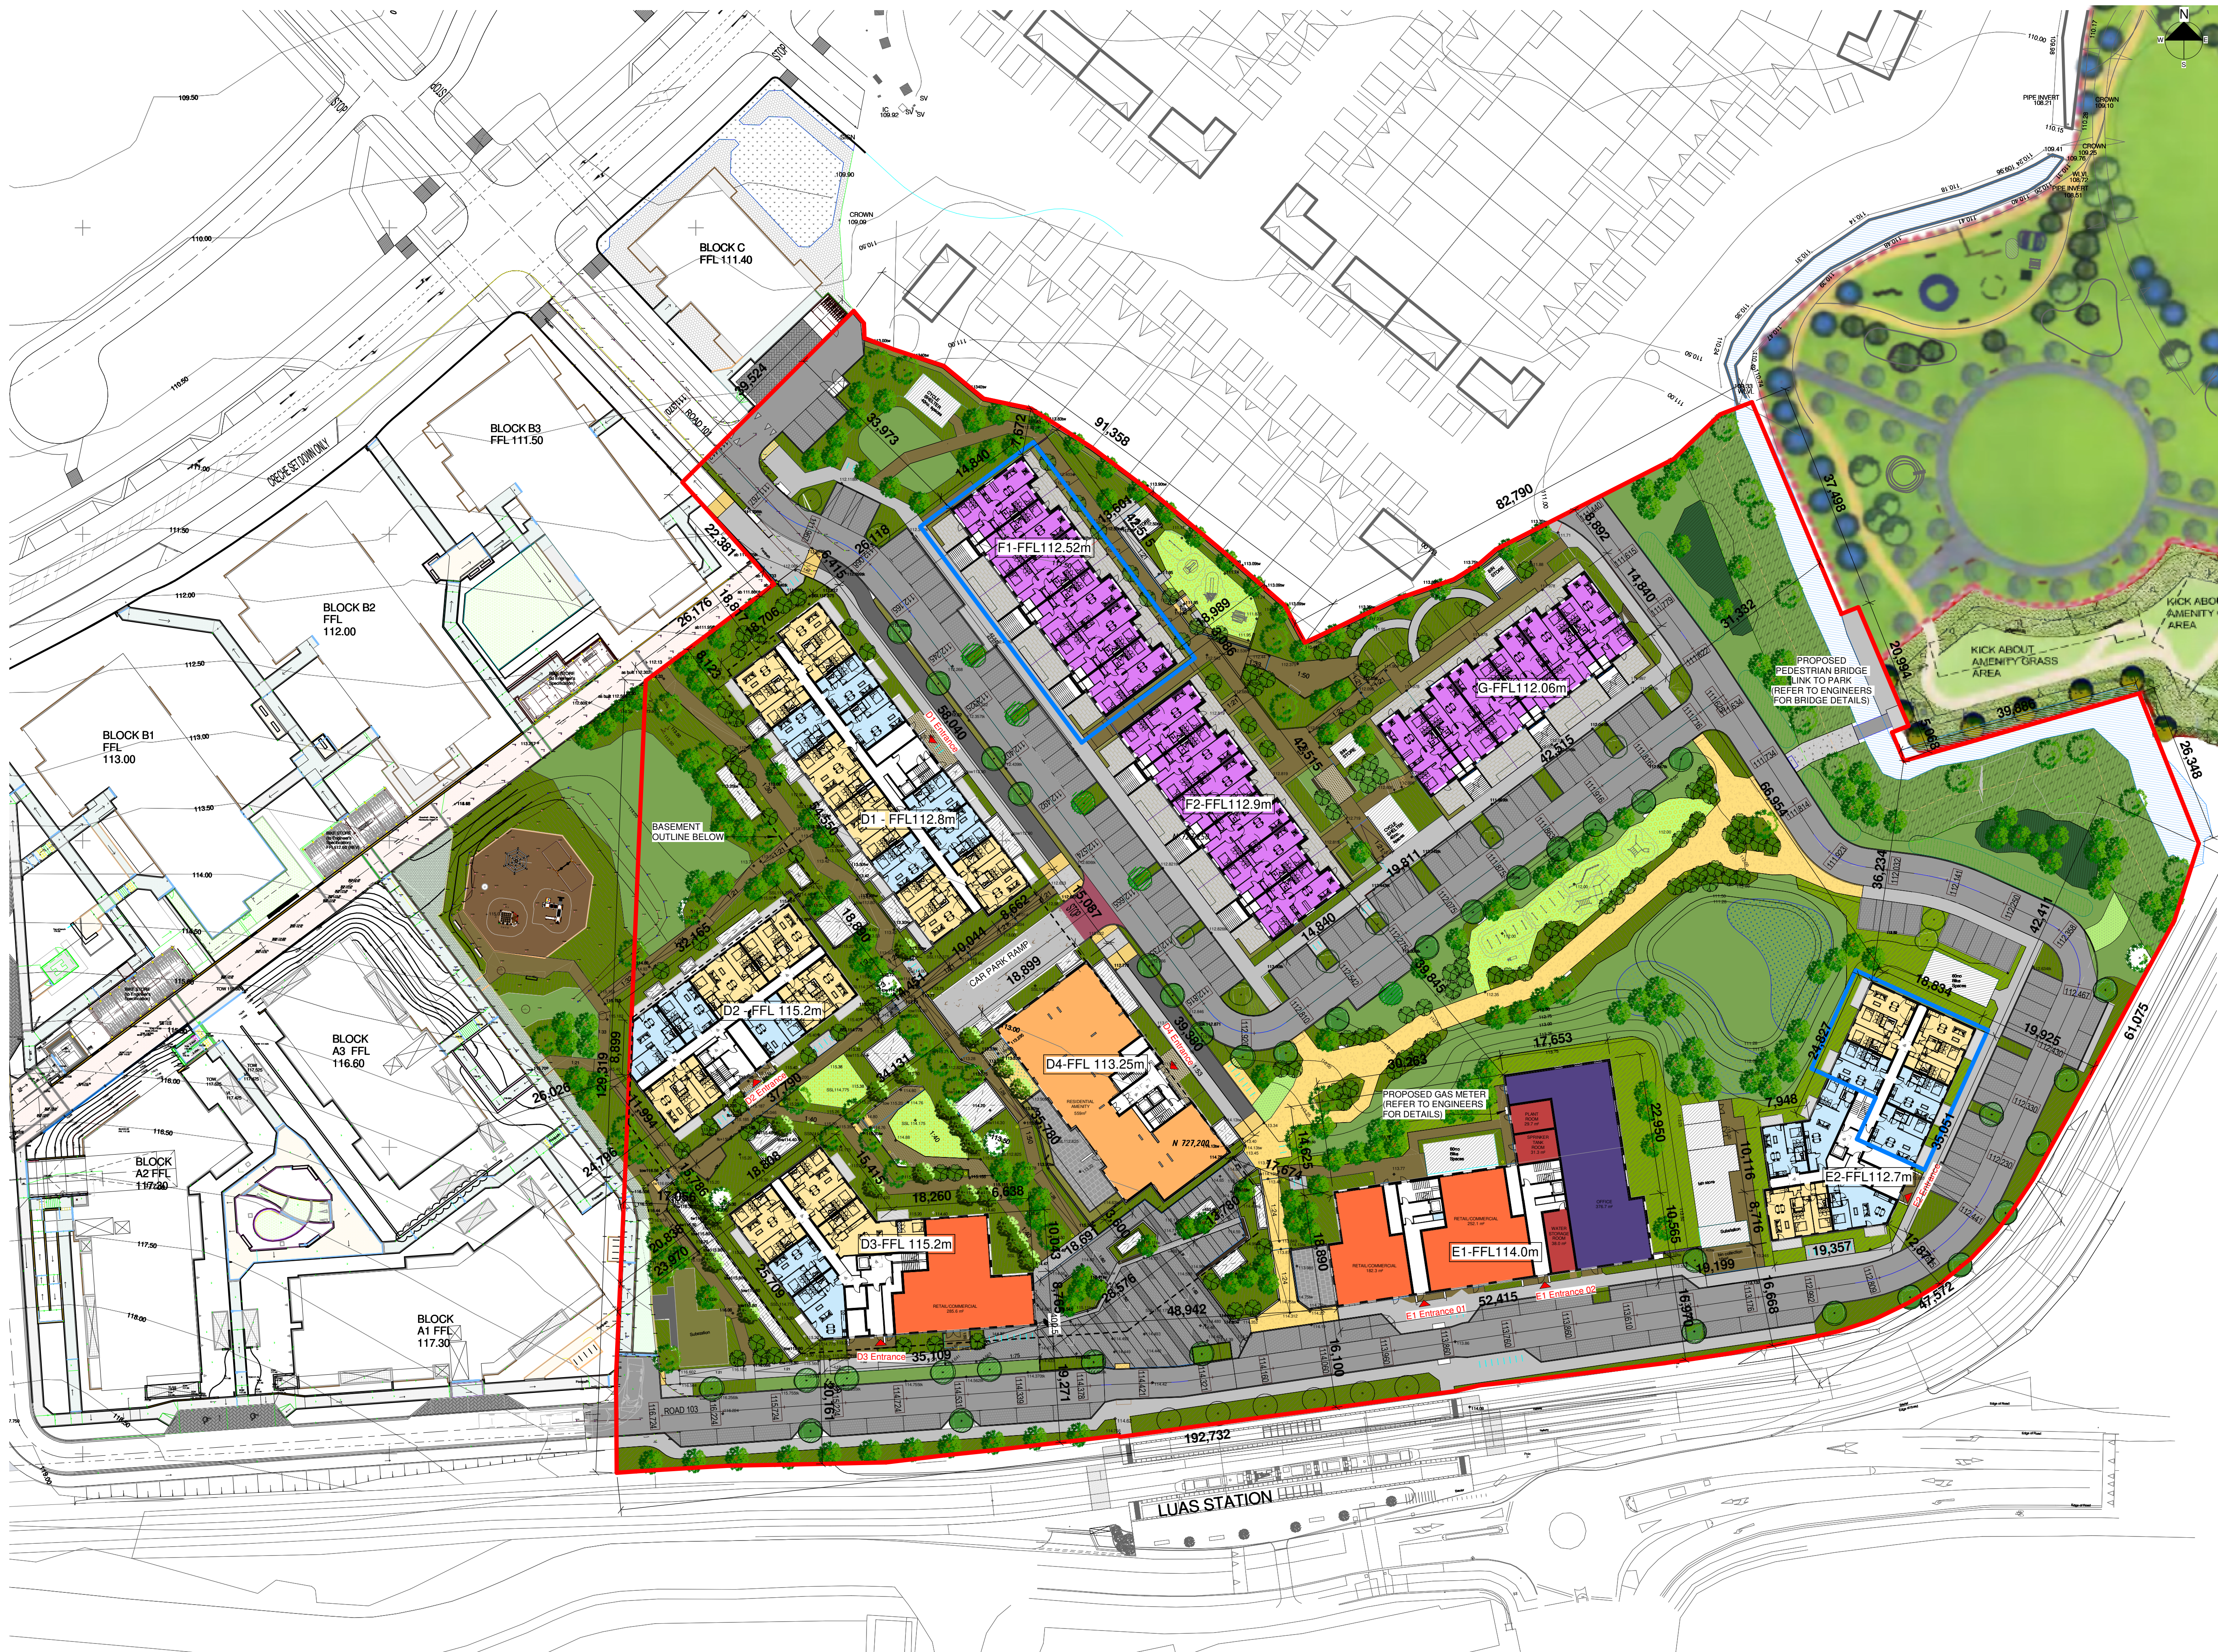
BLOCK C
FFL 111.40

BLOCK B3
FFL 111.50

BLOCK B2
FFL
112.00

BLOCK B1
FFL
113.00

BLOCK
A3 FFL
116.60

BLOCK
A2 FFL
117.30

BLOCK
A1 FFL
117.30

CRECHE SET DOWN ONLY

ROAD 103

F1-FFL112.52m

F2-FFL112.9m

G-FFL112.06m

D1 - FFL112.8m

D2 - FFL 115.2m

D3-FFL 115.2m

D4-FFL 113.25m

E1-FFL114.0m

E2-FFL112.7m

BASEMENT OUTLINE BELOW

CAR PARK RAMP

PROPOSED GAS METER (REFER TO ENGINEERS FOR DETAILS)

PROPOSED PEDESTRIAN BRIDGE LINK TO PARK (REFER TO ENGINEERS FOR BRIDGE DETAILS)

KICK ABOUT AMENITY GRASS AREA

KICK ABOUT AMENITY AREA

D3 Entrance

E1 Entrance 01

E1 Entrance 02

LUAS STATION

91,358

82,790

192,732

61,075

52,415

48,942

35,109

37,498

33,973

26,176

22,381

19,811

18,899

17,653

47,572

26,348

39,68

N